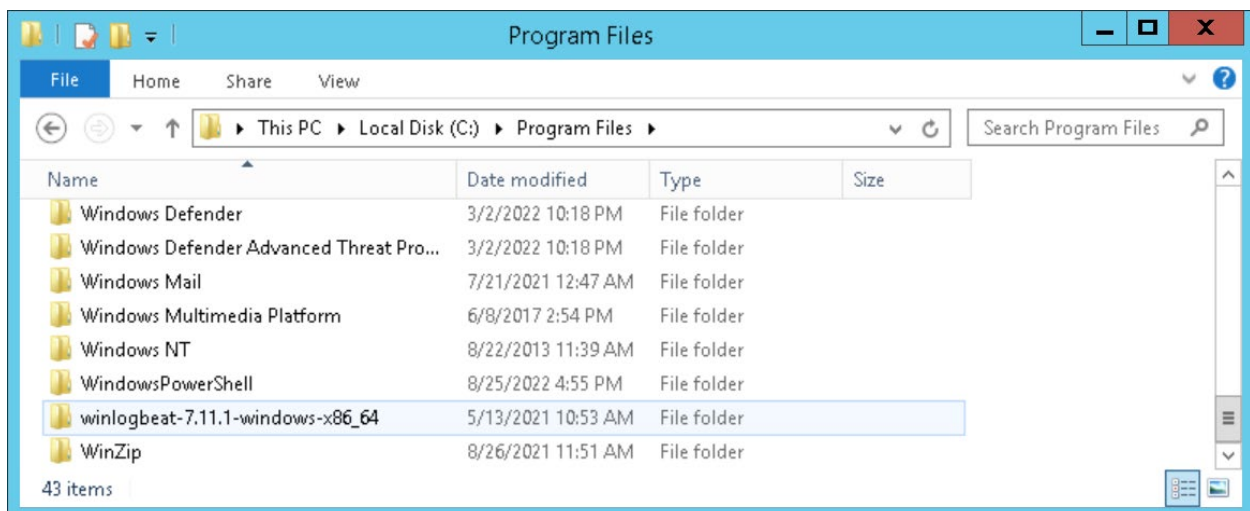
Program Files

File Home Share View

This PC ▸ Local Disk (C:) ▸ Program Files ▸

Search Program Files

| Name | Date modified | Type | Size |
|---|---|---|---|
| Windows Defender | 3/2/2022 10:18 PM | File folder | |
| Windows Defender Advanced Threat Pro... | 3/2/2022 10:18 PM | File folder | |
| Windows Mail | 7/21/2021 12:47 AM | File folder | |
| Windows Multimedia Platform | 6/8/2017 2:54 PM | File folder | |
| Windows NT | 8/22/2013 11:39 AM | File folder | |
| WindowsPowerShell | 8/25/2022 4:55 PM | File folder | |
| winlogbeat-7.11.1-windows-x86_64 | 5/13/2021 10:53 AM | File folder | |
| WinZip | 8/26/2021 11:51 AM | File folder | |

43 items